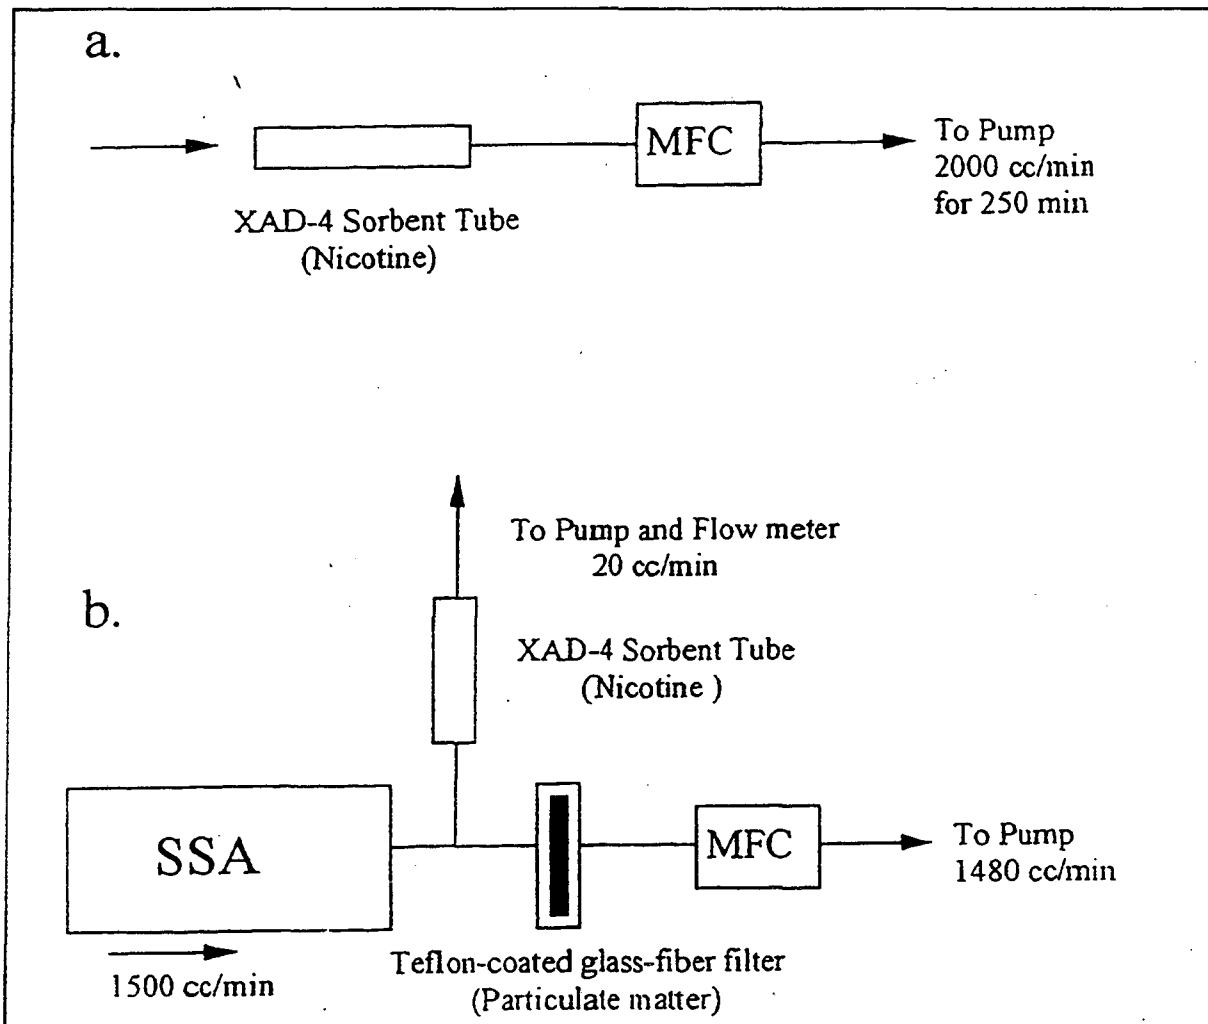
a.

MFC

To Pump
2000 cc/min
for 250 min

XAD-4 Sorbent Tube
(Nicotine)

To Pump and Flow meter
20 cc/min

b.

XAD-4 Sorbent Tube
(Nicotine )

SSA

MFC

To Pump
1480 cc/min

1500 cc/min

Teflon-coated glass-fiber filter
(Particulate matter)